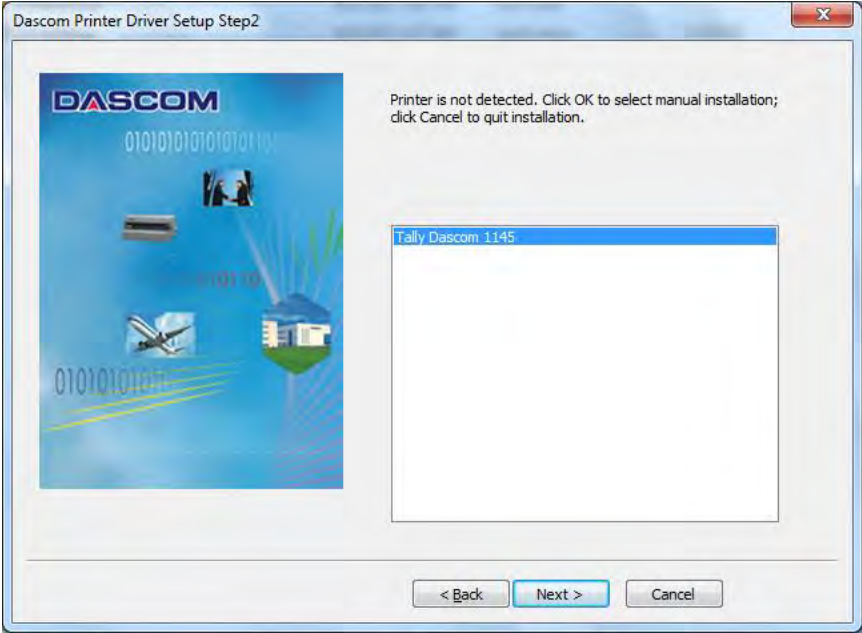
Dascom Printer Driver Setup Step2

DASCOM

0101010101010110

010110

010101010

Printer is not detected. Click OK to select manual installation; click Cancel to quit installation.

Tally Dascom 1145

< Back

Next >

Cancel